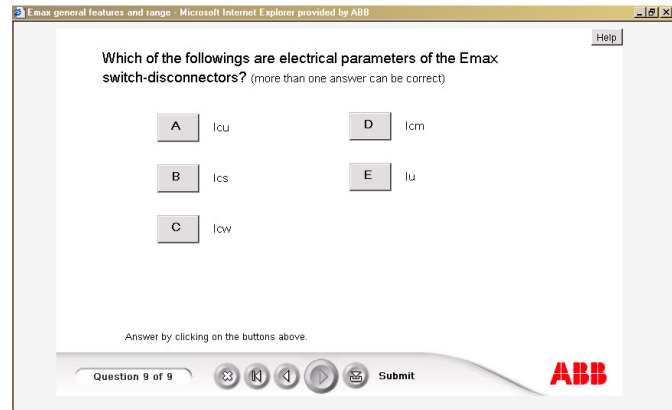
Emax general features and range - Microsoft Internet Explorer provided by ABB

Help

Which of the followings are electrical parameters of the Emax switch-disconnectors? (more than one answer can be correct)

A Icu

B Ics

C Icw

D Icm

E Iu

Answer by clicking on the buttons above.

Question 9 of 9

Submit

ABB